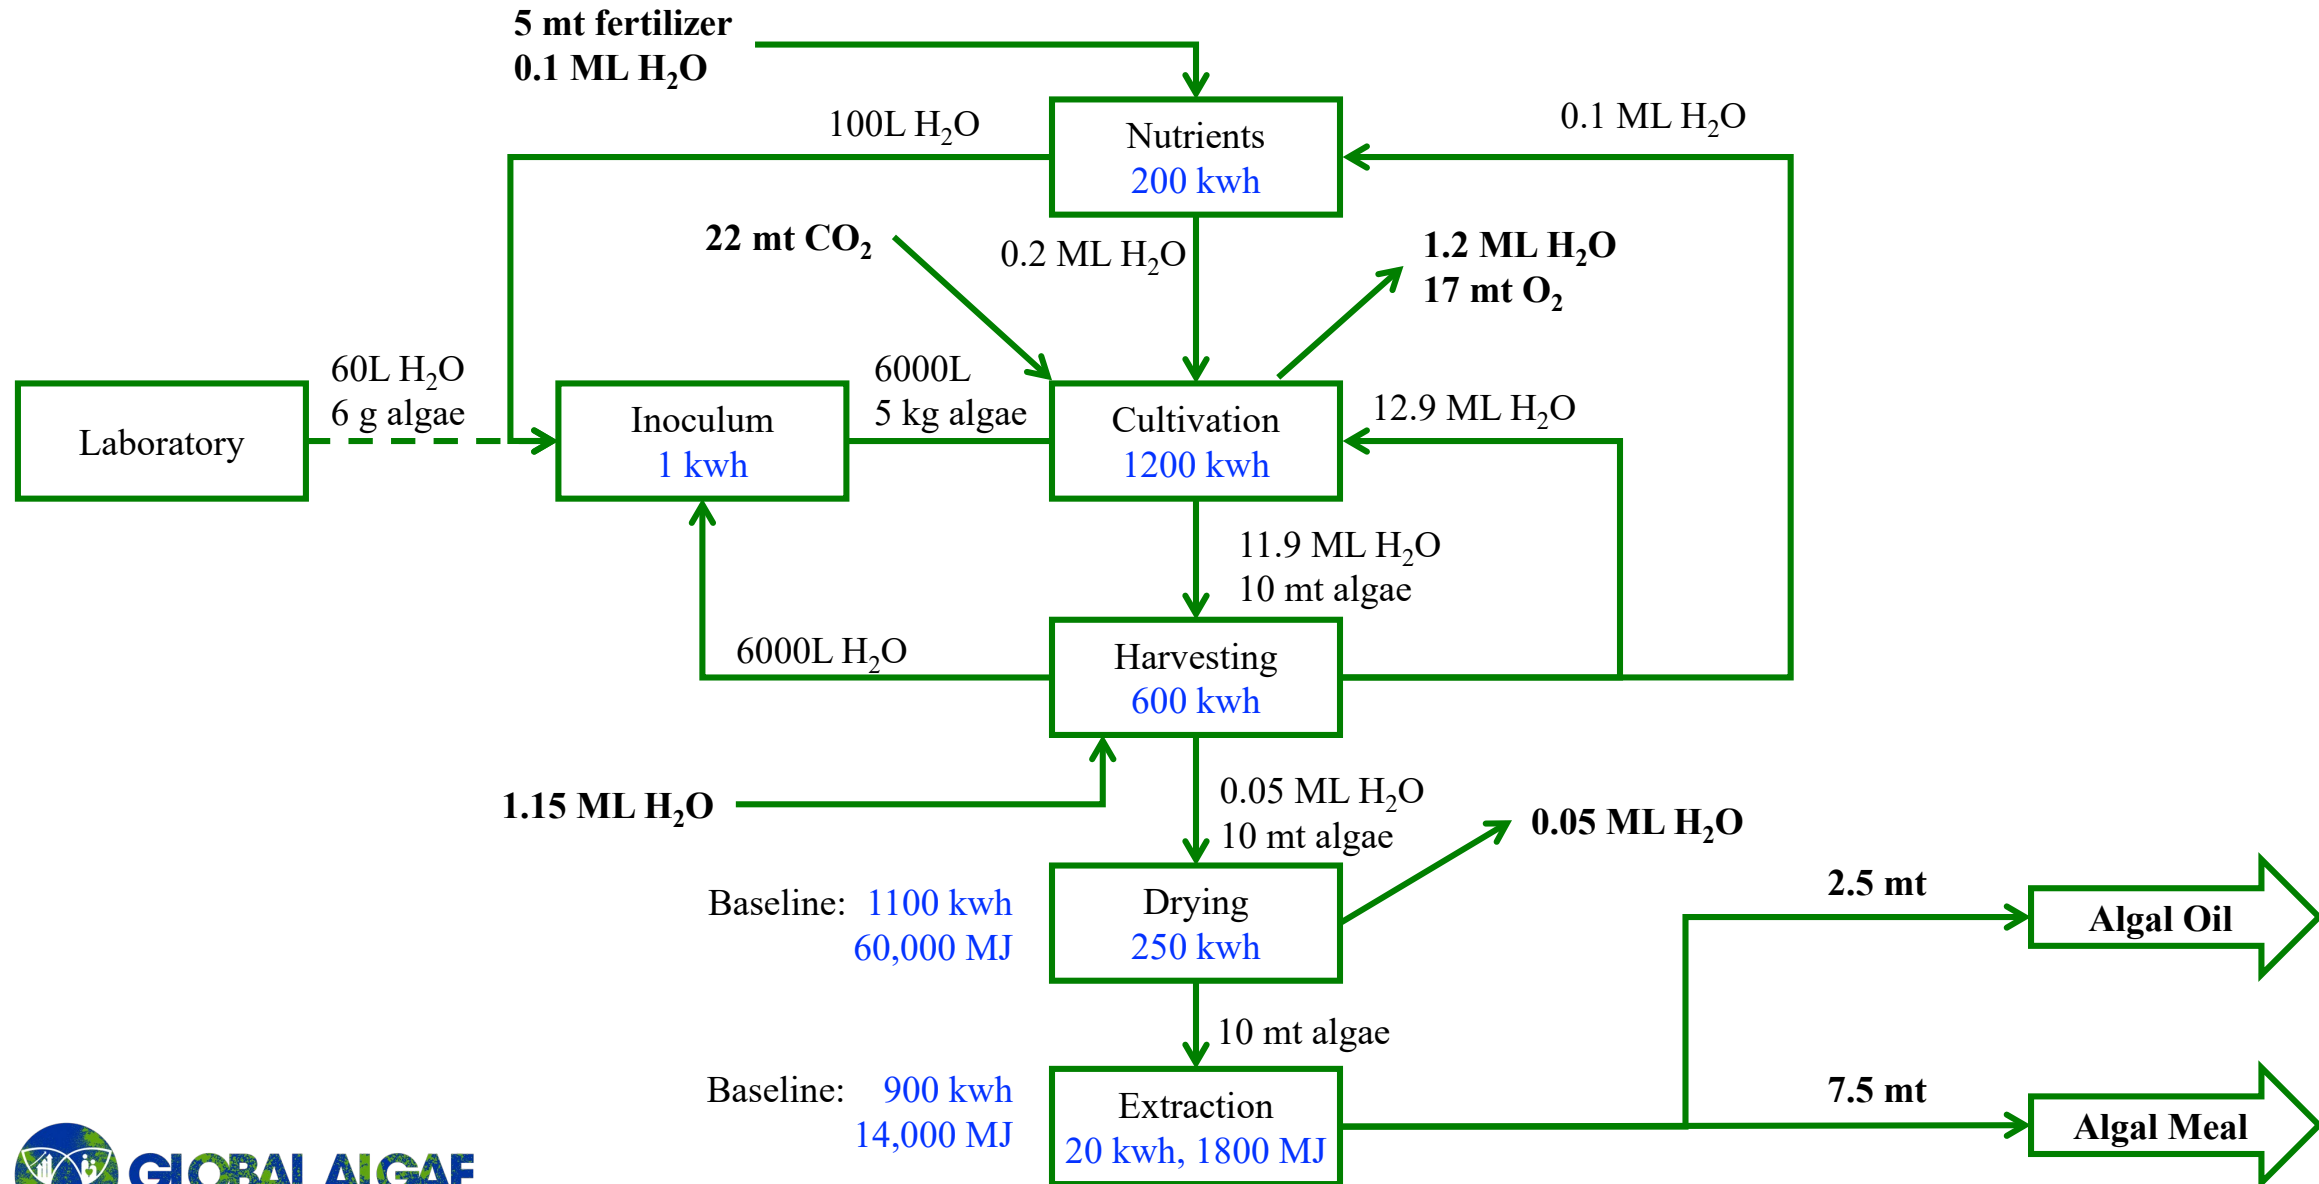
5 mt fertilizer
0.1 ML $H_2O$

100L $H_2O$

Nutrients
200 kwh

0.1 ML $H_2O$

22 mt $CO_2$

0.2 ML $H_2O$

1.2 ML $H_2O$
17 mt $O_2$

Laboratory

60L $H_2O$
6 g algae

Inoculum
1 kwh

6000L
5 kg algae

Cultivation
1200 kwh

12.9 ML $H_2O$

11.9 ML $H_2O$
10 mt algae

6000L $H_2O$

Harvesting
600 kwh

1.15 ML $H_2O$

0.05 ML $H_2O$
10 mt algae

0.05 ML $H_2O$

Baseline: 1100 kwh
60,000 MJ

Drying
250 kwh

2.5 mt

Algal Oil

10 mt algae

Baseline: 900 kwh
14,000 MJ

Extraction
20 kwh, 1800 MJ

7.5 mt

Algal Meal

GLOBAL ALGAE